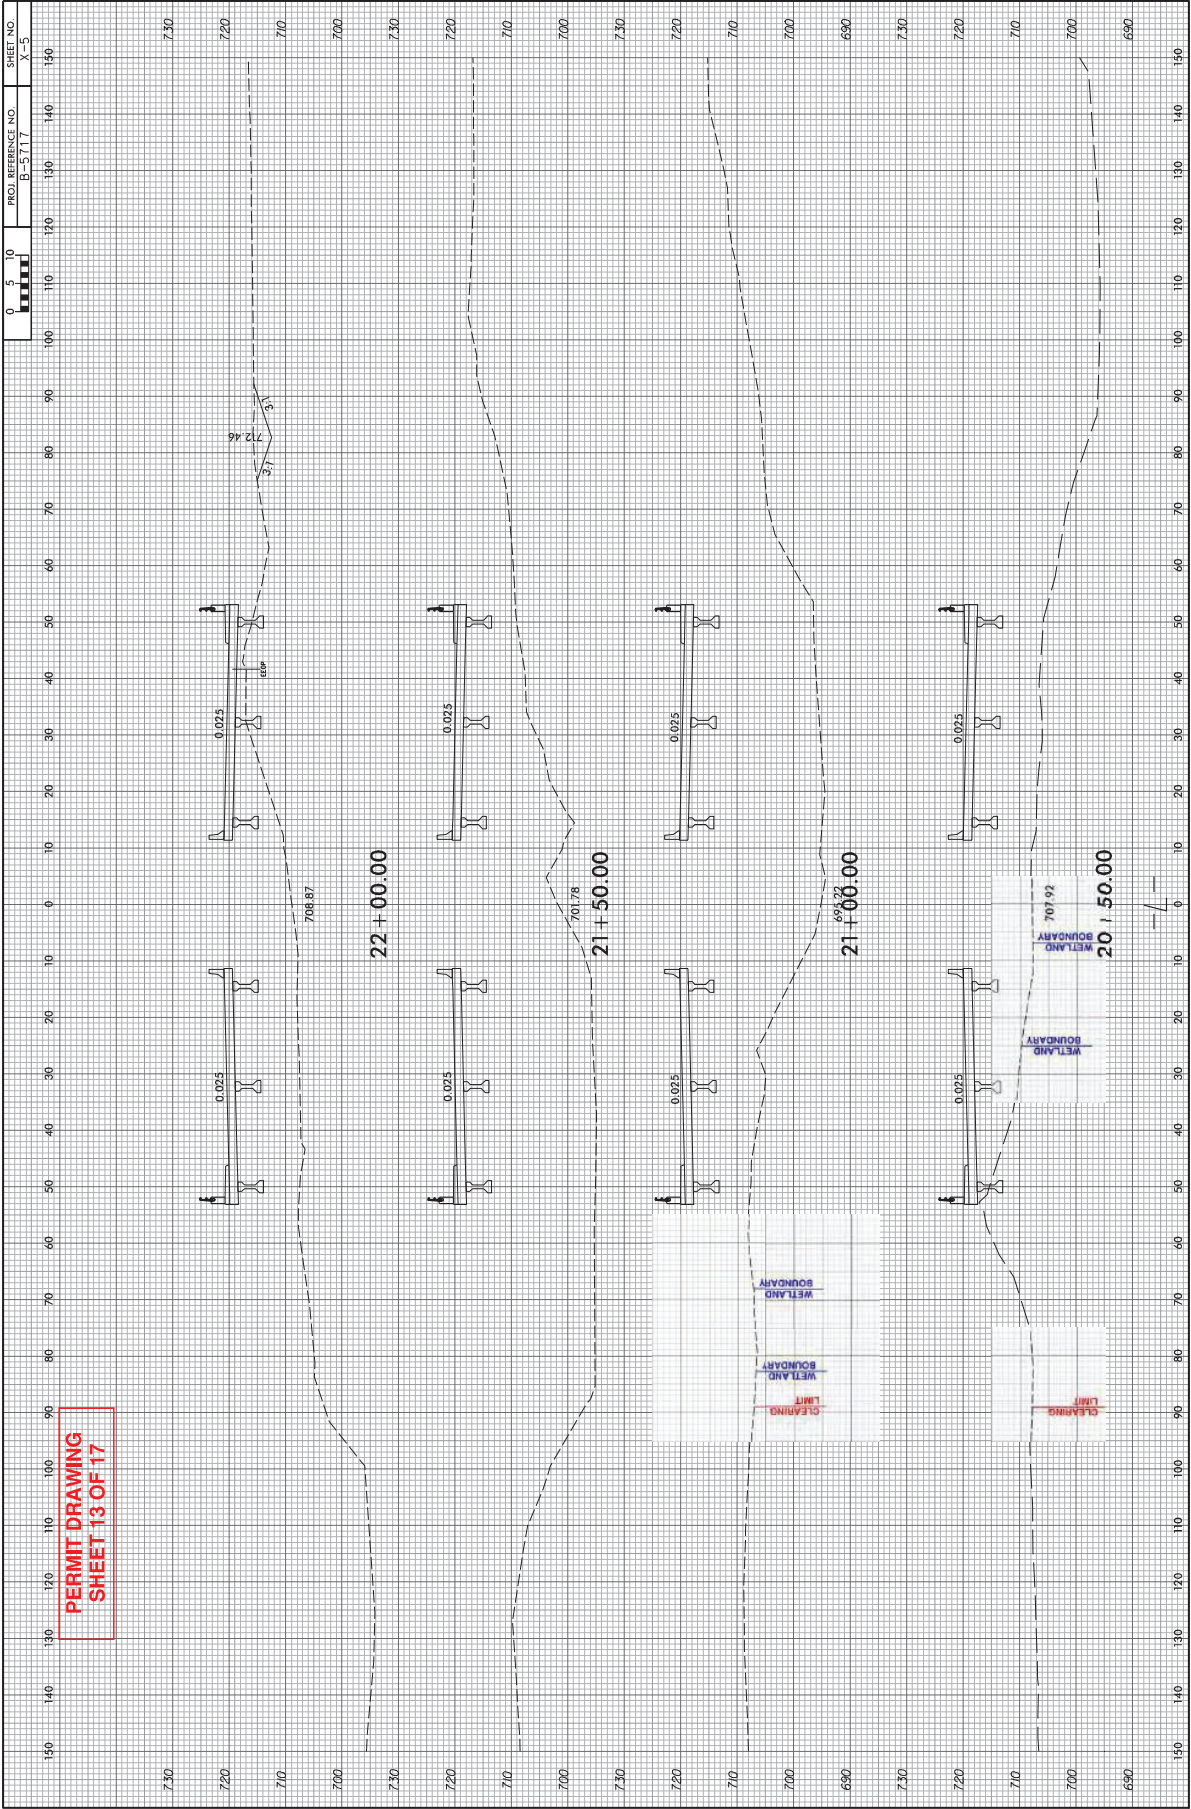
SHEET NO.
X-5

PROJ. REFERENCE NO.
B-5717

0 5 10

PERMIT DRAWING
SHEET 13 OF 17

730
720
710
700
730
720
710
700
730
720
710
700
690
730
720
710
700
690

150 140 130 120 110 100 90 80 70 60 50 40 30 20 10 0 10 20 30 40 50 60 70 80 90 100 110 120 130 140 150

712.46
3:1
3:1
0.025
EEOP
0.025
708.87
22+00.00

0.025
0.025
701.78
21+50.00

0.025
0.025
695.22
21+00.00
WETLAND BOUNDARY
WETLAND BOUNDARY
CLEARING LIMIT

0.025
0.025
707.92
WETLAND BOUNDARY
WETLAND BOUNDARY
20+50.00
CLEARING LIMIT

730
720
710
700
730
720
710
700
730
720
710
700
690
730
720
710
700
690